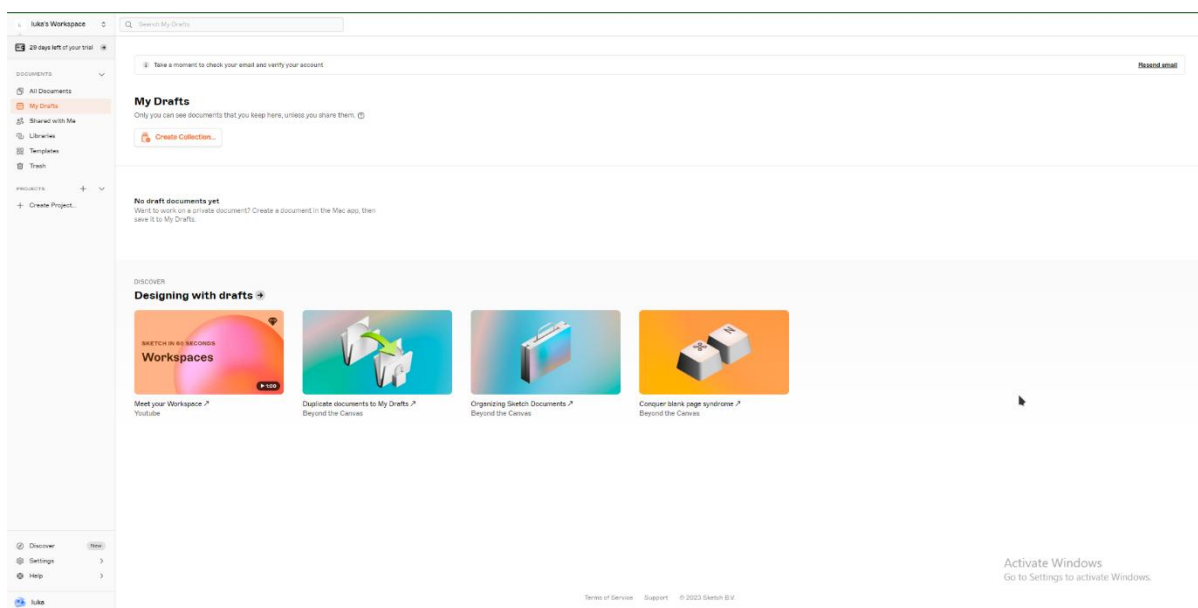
luka's Workspace

Search My Drafts

29 days left of your trial

DOCUMENTS

All Documents

My Drafts

Shared with Me

Libraries

Templates

Trash

PROJECTS

Create Project...

Take a moment to check your email and verify your account

Resend email

My Drafts

Only you can see documents that you keep here, unless you share them.

Create Collection...

No draft documents yet

Want to work on a private document? Create a document in the Mac app, then save it to My Drafts.

DISCOVER

Designing with drafts

SKETCH IN 60 SECONDS

Workspaces

1:00

Meet your Workspace ↗
Youtube

Duplicate documents to My Drafts ↗
Beyond the Canvas

Organizing Sketch Documents ↗
Beyond the Canvas

Conquer blank page syndrome ↗
Beyond the Canvas

Discover

New

Settings

Help

luka

Terms of Service Support © 2023 Sketch B.V.

Activate Windows
Go to Settings to activate Windows.